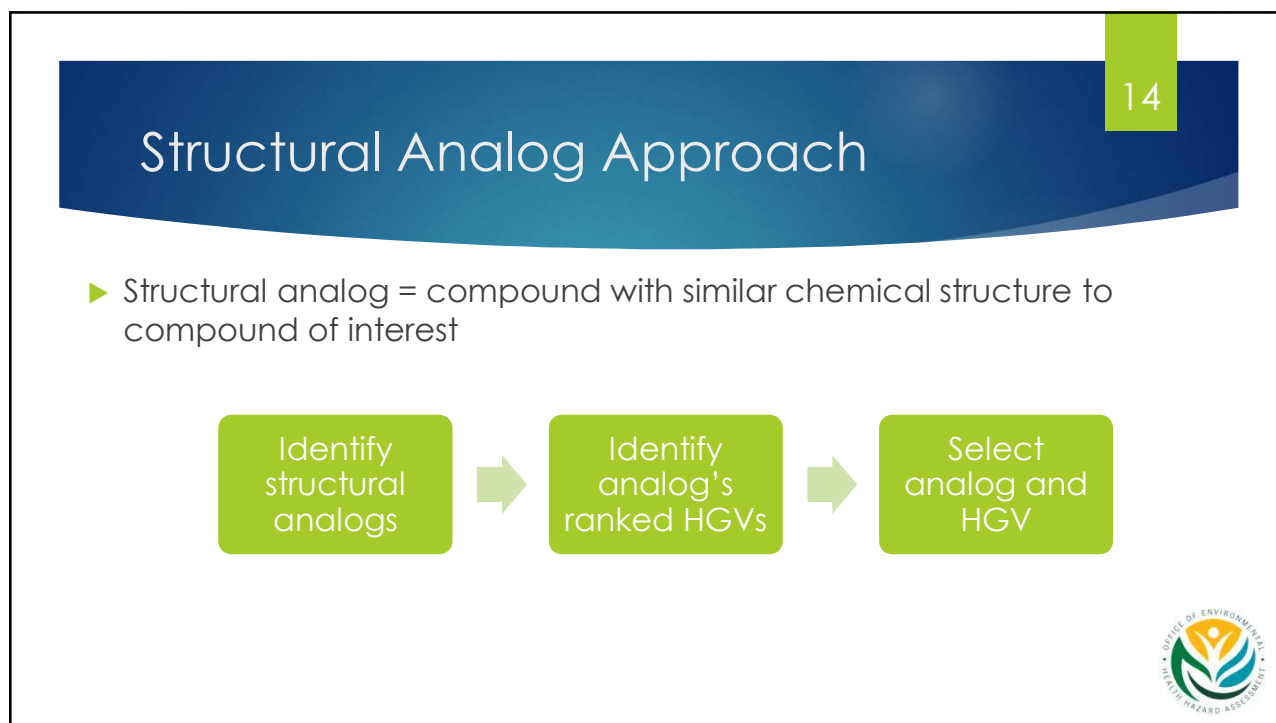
14

Structural Analog Approach

Structural analog = compound with similar chemical structure to compound of interest

Identify structural analogs

Identify analog's ranked HGVs

Select analog and HGV

OFFICE OF ENVIRONMENTAL HEALTH HAZARD ASSESSMENT